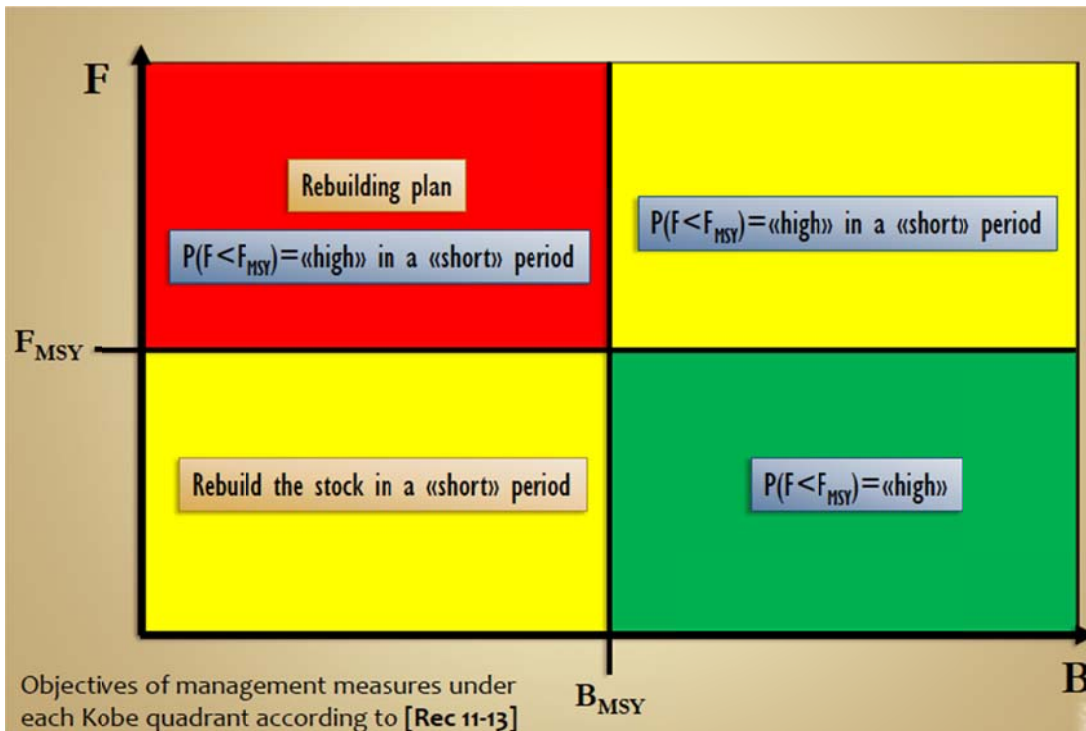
F

Rebuilding plan

$P(F<F_{MSY})$=«high» in a «short» period

$P(F<F_{MSY})$=«high» in a «short» period

$F_{MSY}$

Rebuild the stock in a «short» period

$P(F<F_{MSY})$=«high»

Objectives of management measures under each Kobe quadrant according to **[Rec 11-13]**

$B_{MSY}$

B